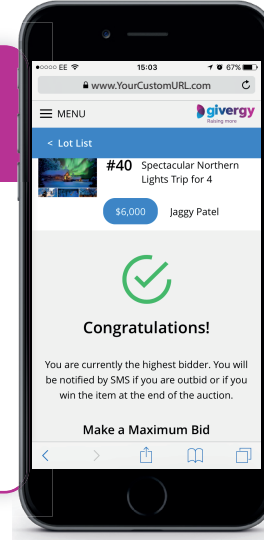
●○○○○ EE 15:03 67%

www.YourCustomURL.com

MENU

givergy
Raising more

< Lot List

#40 Spectacular Northern Lights Trip for 4

$6,000 Jaggy Patel

Congratulations!

You are currently the highest bidder. You will be notified by SMS if you are outbid or if you win the item at the end of the auction.

Make a Maximum Bid